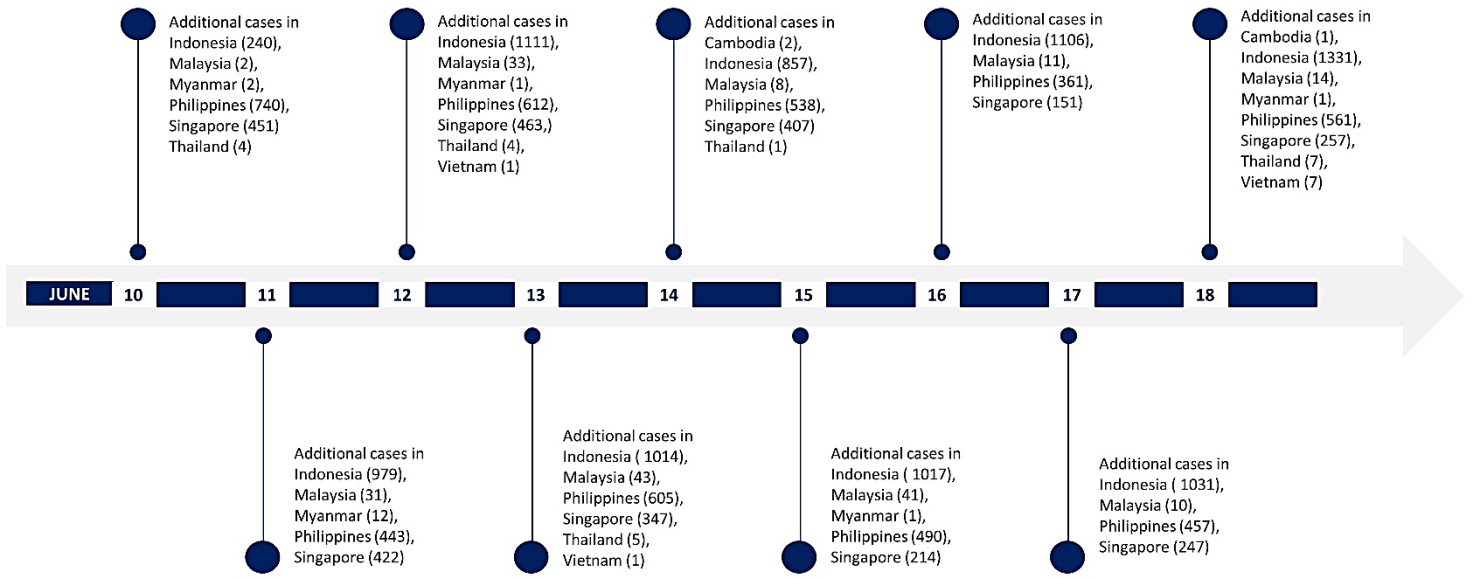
Additional cases in Indonesia (240), Malaysia (2), Myanmar (2), Philippines (740), Singapore (451) Thailand (4)

Additional cases in Indonesia (1111), Malaysia (33), Myanmar (1), Philippines (612), Singapore (463,) Thailand (4), Vietnam (1)

Additional cases in Cambodia (2), Indonesia (857), Malaysia (8), Philippines (538), Singapore (407) Thailand (1)

Additional cases in Indonesia (1106), Malaysia (11), Philippines (361), Singapore (151)

Additional cases in Cambodia (1), Indonesia (1331), Malaysia (14), Myanmar (1), Philippines (561), Singapore (257), Thailand (7), Vietnam (7)

JUNE 10 11 12 13 14 15 16 17 18

Additional cases in Indonesia (979), Malaysia (31), Myanmar (12), Philippines (443), Singapore (422)

Additional cases in Indonesia ( 1014), Malaysia (43), Philippines (605), Singapore (347), Thailand (5), Vietnam (1)

Additional cases in Indonesia ( 1017), Malaysia (41), Myanmar (1), Philippines (490), Singapore (214)

Additional cases in Indonesia ( 1031), Malaysia (10), Philippines (457), Singapore (247)